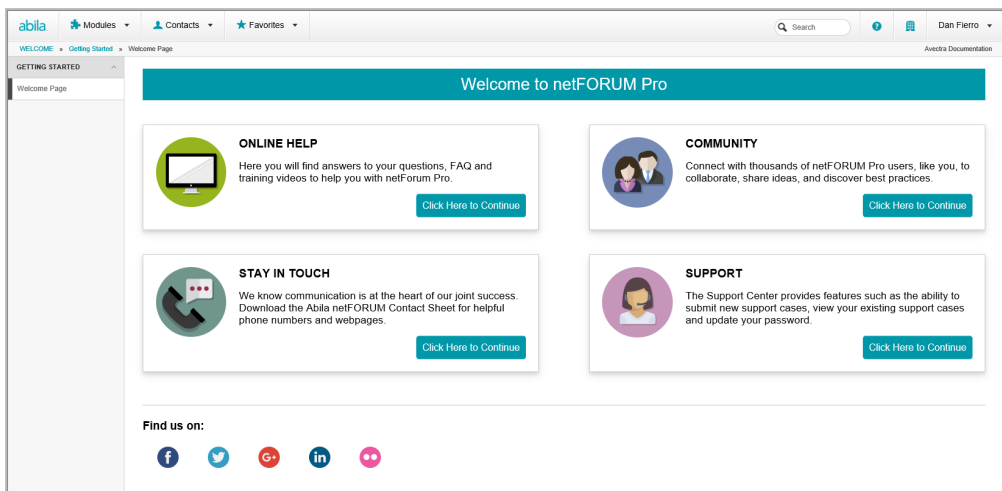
abila Modules Contacts Favorites Search Dan Fierro

WELCOME » Getting Started » Welcome Page Avectra Documentation

GETTING STARTED

Welcome Page

Welcome to netFORUM Pro

ONLINE HELP

Here you will find answers to your questions, FAQ and training videos to help you with netForum Pro.

Click Here to Continue

COMMUNITY

Connect with thousands of netFORUM Pro users, like you, to collaborate, share ideas, and discover best practices.

Click Here to Continue

STAY IN TOUCH

We know communication is at the heart of our joint success. Download the Abila netFORUM Contact Sheet for helpful phone numbers and webpages.

Click Here to Continue

SUPPORT

The Support Center provides features such as the ability to submit new support cases, view your existing support cases and update your password.

Click Here to Continue

Find us on:

G+ in